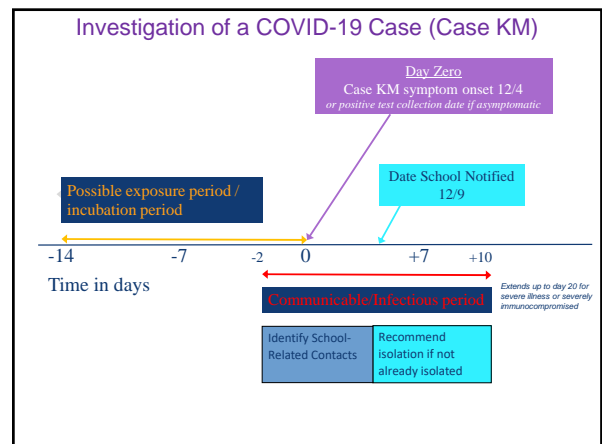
Investigation of a COVID-19 Case (Case KM)

Day Zero
Case KM symptom onset 12/4
or positive test collection date if asymptomatic

Possible exposure period / incubation period

Date School Notified
12/9

-14 -7 -2 0 +7 +10

Time in days

Communicable/Infectious period

Extends up to day 20 for severe illness or severely immunocompromised

Identify School-Related Contacts

Recommend isolation if not already isolated